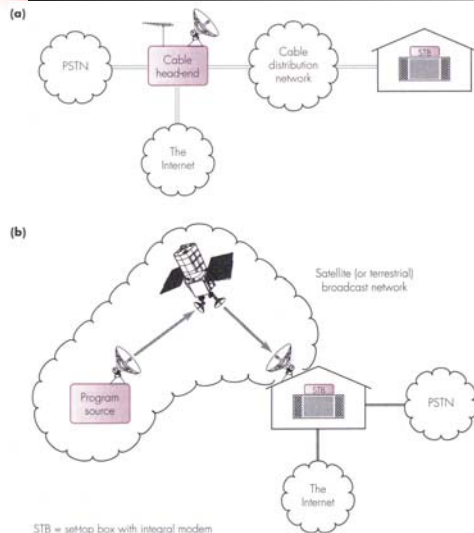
(a)

PSTN

Cable head-end

Cable distribution network

STB

The Internet

(b)

Satellite (or terrestrial) broadcast network

Program source

STB

PSTN

The Internet

STB = set-top box with integral modem